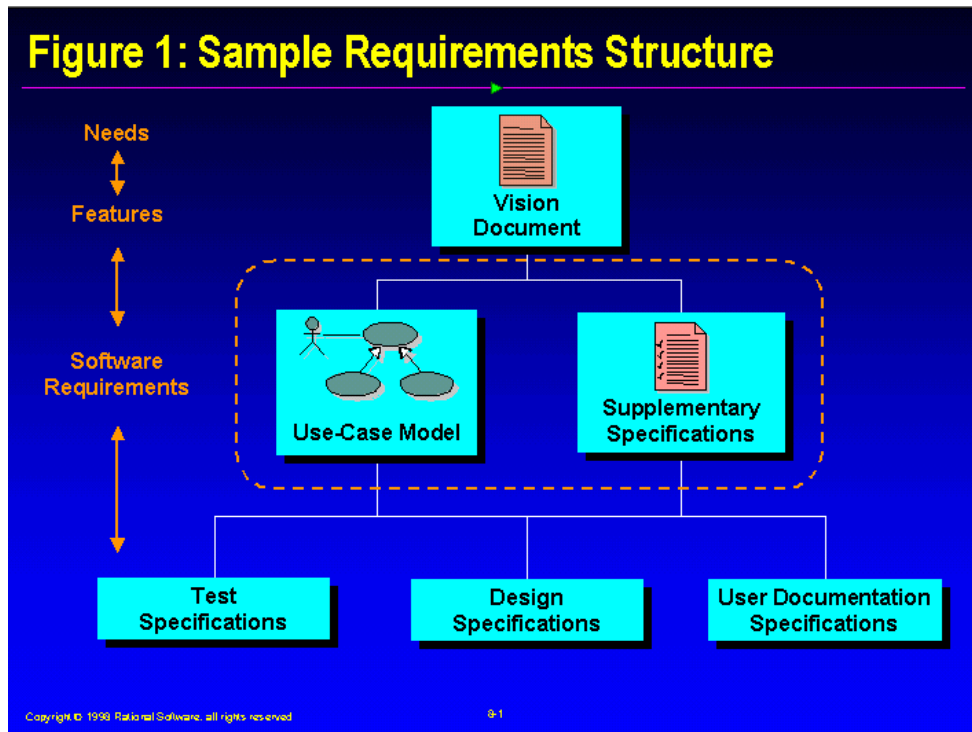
Figure 1: Sample Requirements Structure

Needs

Features

Software Requirements

Vision Document

Use-Case Model

Supplementary Specifications

Test Specifications

Design Specifications

User Documentation Specifications

Copyright © 1998 Rational Software, all rights reserved

8-1